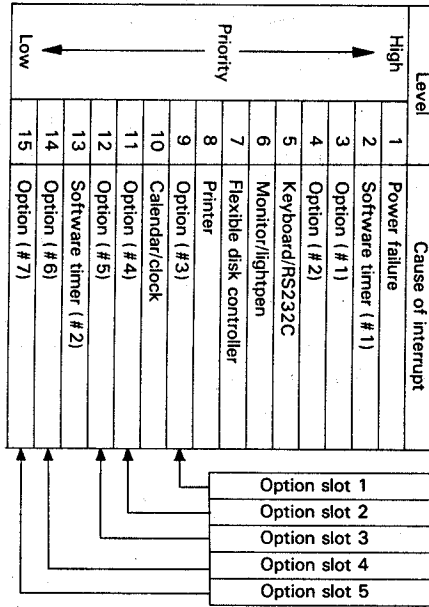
| Level | | Cause of interrupt |
|---|---|---|
| High | 1 | Power failure |
| | 2 | Software timer (#1) |
| | 3 | Option (#1) |
| | 4 | Option (#2) |
| | 5 | Keyboard/RS232C |
| | 6 | Monitor/lightpen |
| Priority | 7 | Flexible disk controller |
| | 8 | Printer |
| | 9 | Option (#3) |
| | 10 | Calendar/clock |
| | 11 | Option (#4) |
| | 12 | Option (#5) |
| | 13 | Software timer (#2) |
| | 14 | Option (#6) |
| Low | 15 | Option (#7) |

Option slot 1
Option slot 2
Option slot 3
Option slot 4
Option slot 5